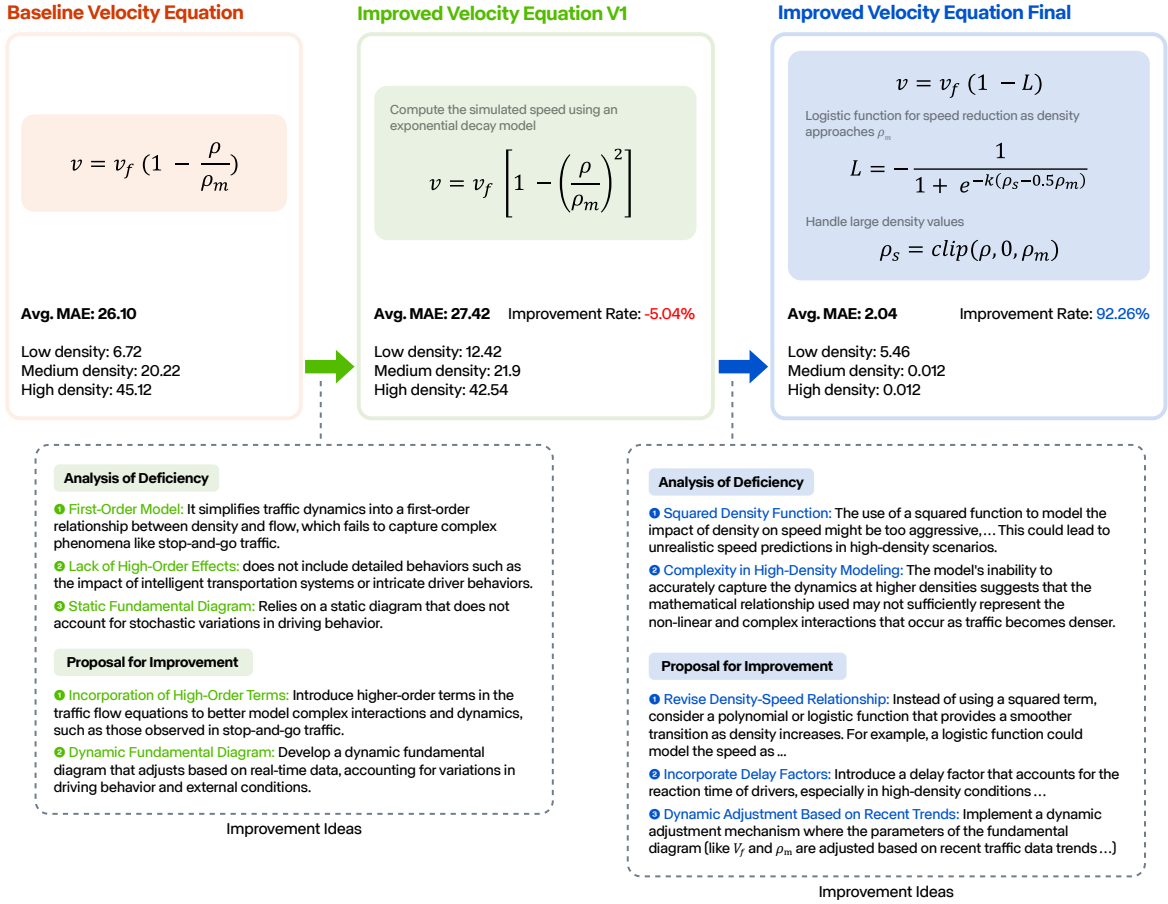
Baseline Velocity Equation

$v = v_f \left(1 - \frac{\rho}{\rho_m}\right)$

Avg. MAE: 26.10

Low density: 6.72
Medium density: 20.22
High density: 45.12

Improved Velocity Equation V1

Compute the simulated speed using an exponential decay model

$v = v_f \left[1 - \left(\frac{\rho}{\rho_m}\right)^2\right]$

Avg. MAE: 27.42 Improvement Rate: -5.04%

Low density: 12.42
Medium density: 21.9
High density: 42.54

Improved Velocity Equation Final

$v = v_f \ (1 - L)$

Logistic function for speed reduction as density approaches $\rho_m$

$L = -\frac{1}{1 + e^{-k(\rho_s - 0.5\rho_m)}}$

Handle large density values

$\rho_s = clip(\rho, 0, \rho_m)$

Avg. MAE: 2.04 Improvement Rate: 92.26%

Low density: 5.46
Medium density: 0.012
High density: 0.012

Analysis of Deficiency

❶ First-Order Model: It simplifies traffic dynamics into a first-order relationship between density and flow, which fails to capture complex phenomena like stop-and-go traffic.

❷ Lack of High-Order Effects: does not include detailed behaviors such as the impact of intelligent transportation systems or intricate driver behaviors.

❸ Static Fundamental Diagram: Relies on a static diagram that does not account for stochastic variations in driving behavior.

Proposal for Improvement

❶ Incorporation of High-Order Terms: Introduce higher-order terms in the traffic flow equations to better model complex interactions and dynamics, such as those observed in stop-and-go traffic.

❷ Dynamic Fundamental Diagram: Develop a dynamic fundamental diagram that adjusts based on real-time data, accounting for variations in driving behavior and external conditions.

Improvement Ideas

Analysis of Deficiency

❶ Squared Density Function: The use of a squared function to model the impact of density on speed might be too aggressive,… This could lead to unrealistic speed predictions in high-density scenarios.

❷ Complexity in High-Density Modeling: The model's inability to accurately capture the dynamics at higher densities suggests that the mathematical relationship used may not sufficiently represent the non-linear and complex interactions that occur as traffic becomes denser.

Proposal for Improvement

❶ Revise Density-Speed Relationship: Instead of using a squared term, consider a polynomial or logistic function that provides a smoother transition as density increases. For example, a logistic function could model the speed as …

❷ Incorporate Delay Factors: Introduce a delay factor that accounts for the reaction time of drivers, especially in high-density conditions …

❸ Dynamic Adjustment Based on Recent Trends: Implement a dynamic adjustment mechanism where the parameters of the fundamental diagram (like $V_f$ and $\rho_m$ are adjusted based on recent traffic data trends …)

Improvement Ideas